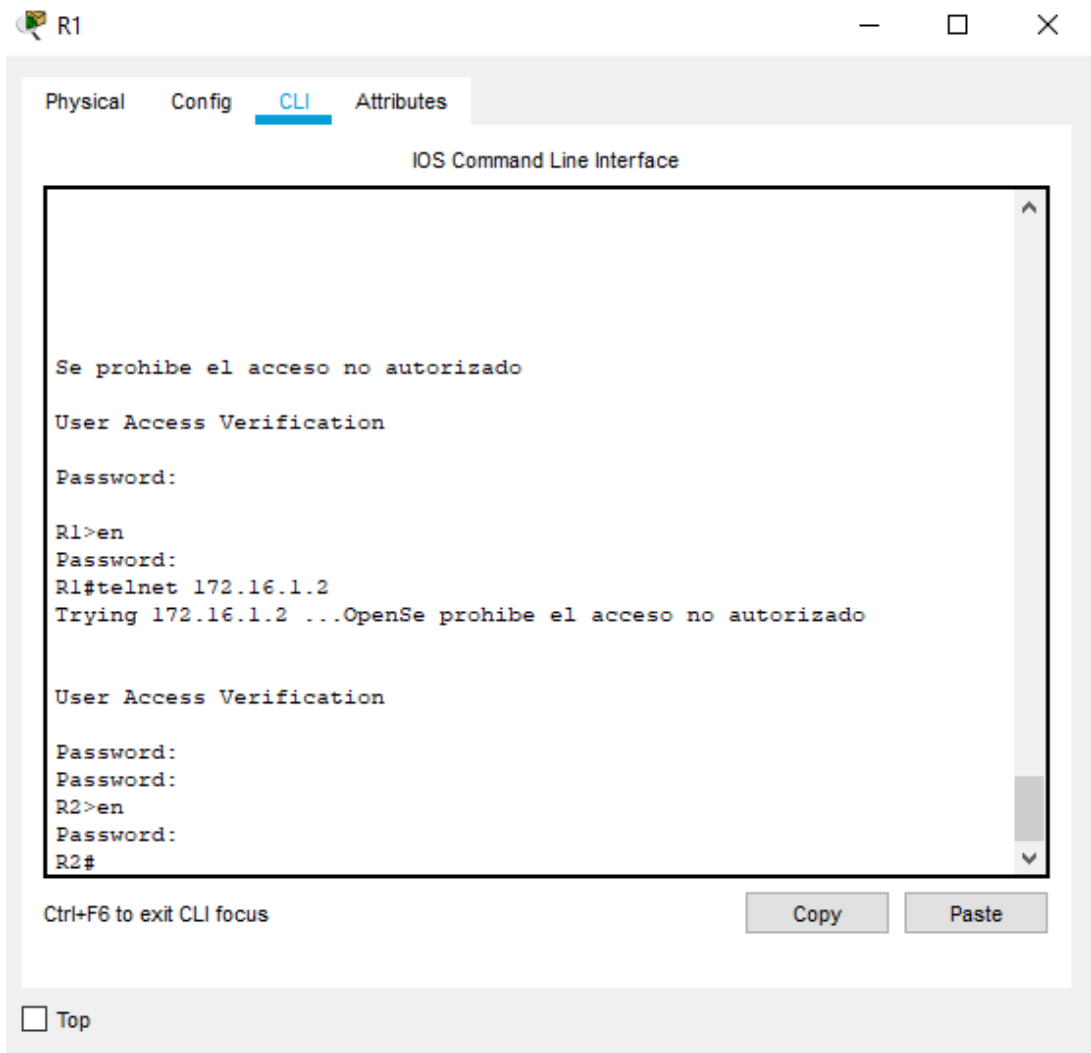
R1

Physical Config CLI Attributes

IOS Command Line Interface

Se prohibe el acceso no autorizado

User Access Verification

Password:

R1>en
Password:
R1#telnet 172.16.1.2
Trying 172.16.1.2 ...OpenSe prohibe el acceso no autorizado

User Access Verification

Password:
Password:
R2>en
Password:
R2#

Ctrl+F6 to exit CLI focus

Copy

Paste

Top